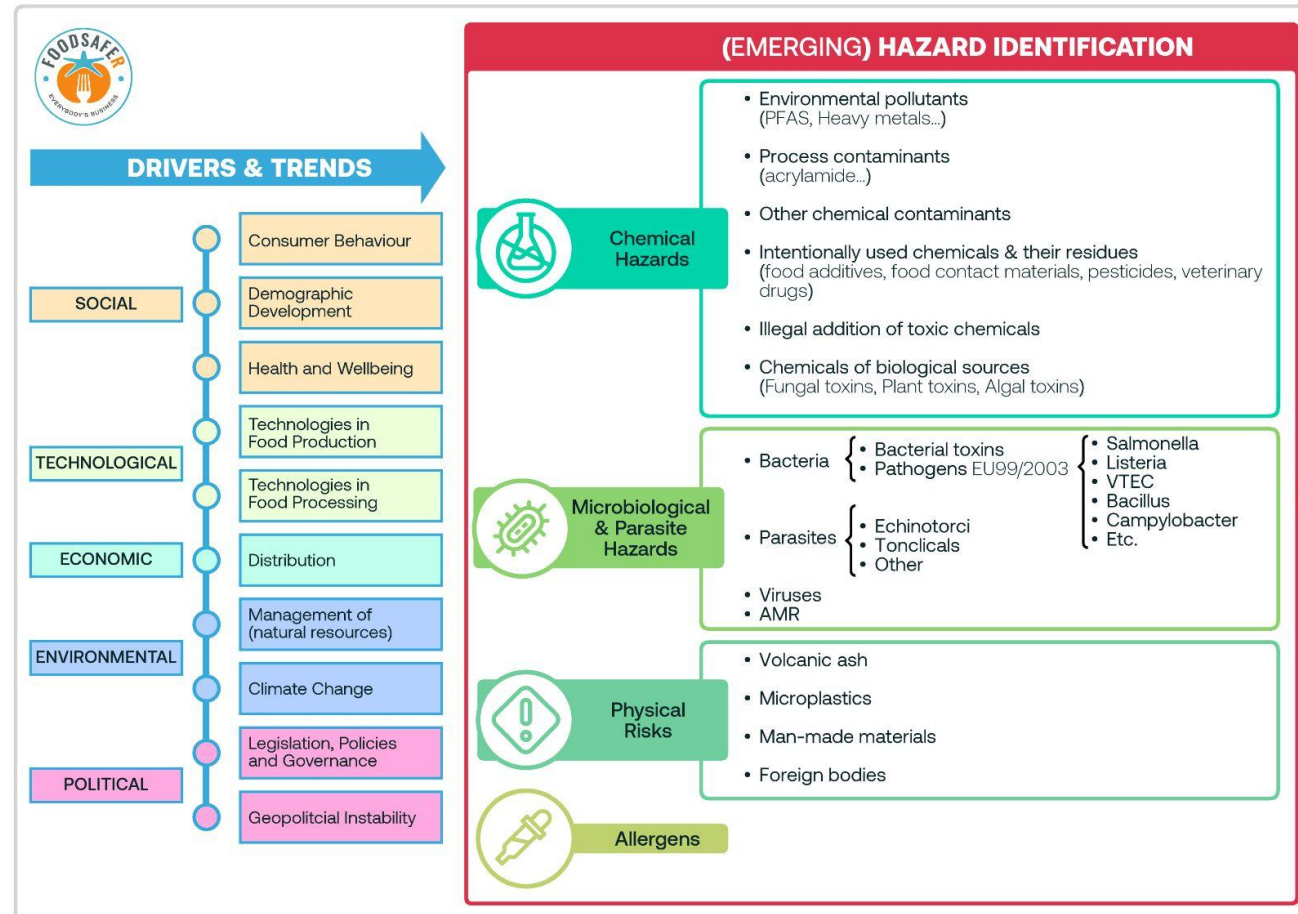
FOODSAFER
EVERYBODY'S BUSINESS

DRIVERS & TRENDS

SOCIAL
Consumer Behaviour
Demographic Development
Health and Wellbeing

TECHNOLOGICAL
Technologies in Food Production
Technologies in Food Processing

ECONOMIC
Distribution

ENVIRONMENTAL
Management of (natural resources)
Climate Change

POLITICAL
Legislation, Policies and Governance
Geopolitcial Instability

(EMERGING) HAZARD IDENTIFICATION

Chemical Hazards
• Environmental pollutants (PFAS, Heavy metals...)
• Process contaminants (acrylamide...)
• Other chemical contaminants
• Intentionally used chemicals & their residues (food additives, food contact materials, pesticides, veterinary drugs)
• Illegal addition of toxic chemicals
• Chemicals of biological sources (Fungal toxins, Plant toxins, Algal toxins)

Microbiological & Parasite Hazards
• Bacteria
• Bacterial toxins
• Pathogens EU99/2003
• Salmonella
• Listeria
• VTEC
• Bacillus
• Campylobacter
• Etc.
• Parasites
• Echinotorci
• Tonclicals
• Other
• Viruses
• AMR

Physical Risks
• Volcanic ash
• Microplastics
• Man-made materials
• Foreign bodies

Allergens